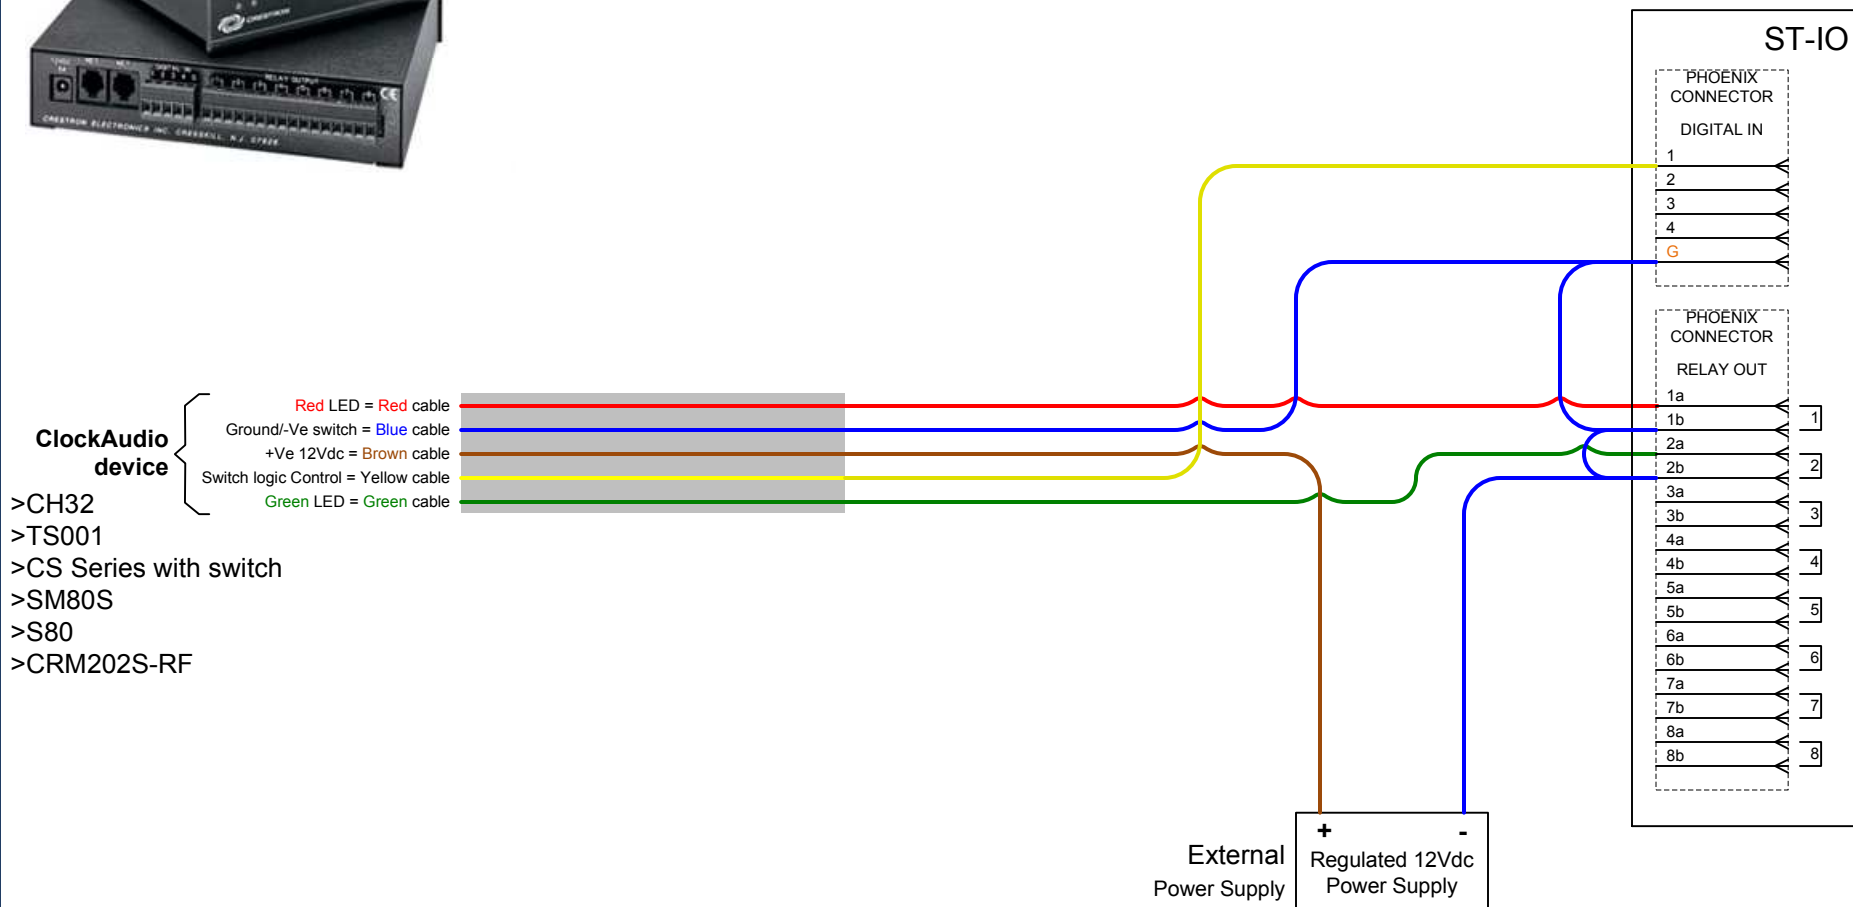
ST-IO

PHOENIX CONNECTOR

DIGITAL IN

1
2
3
4
G

PHOENIX CONNECTOR

RELAY OUT

1a
1b
2a
2b
3a
3b
4a
4b
5a
5b
6a
6b
7a
7b
8a
8b

1
2
3
4
5
6
7
8

ClockAudio device

Red LED = Red cable
Ground/-Ve switch = Blue cable
+Ve 12Vdc = Brown cable
Switch logic Control = Yellow cable
Green LED = Green cable

>CH32
>TS001
>CS Series with switch
>SM80S
>S80
>CRM202S-RF

External Power Supply

+ -
Regulated 12Vdc Power Supply